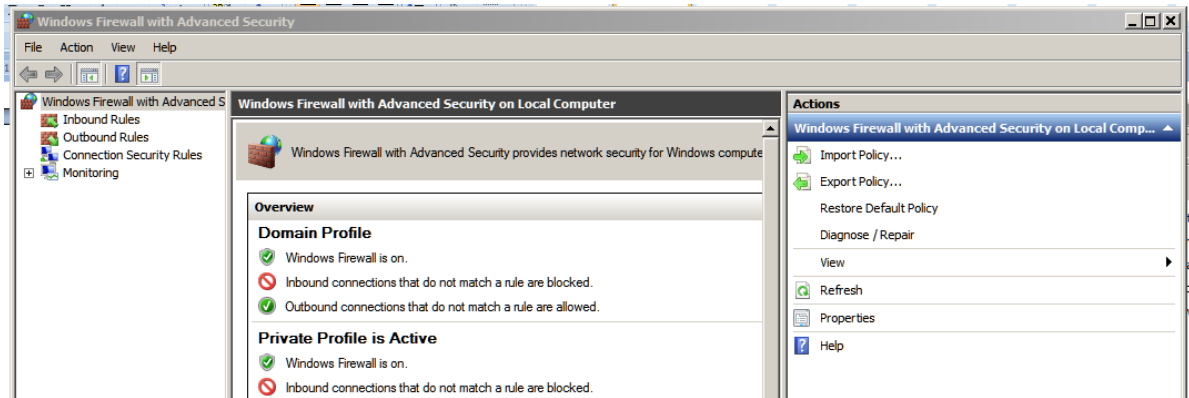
Windows Firewall with Advanced Security

File Action View Help

Windows Firewall with Advanced S
Inbound Rules
Outbound Rules
Connection Security Rules
Monitoring

Windows Firewall with Advanced Security on Local Computer

Windows Firewall with Advanced Security provides network security for Windows compute

Overview

Domain Profile

Windows Firewall is on.

Inbound connections that do not match a rule are blocked.

Outbound connections that do not match a rule are allowed.

Private Profile is Active

Windows Firewall is on.

Inbound connections that do not match a rule are blocked.

Actions

Windows Firewall with Advanced Security on Local Comp...

Import Policy...

Export Policy...

Restore Default Policy

Diagnose / Repair

View

Refresh

Properties

Help